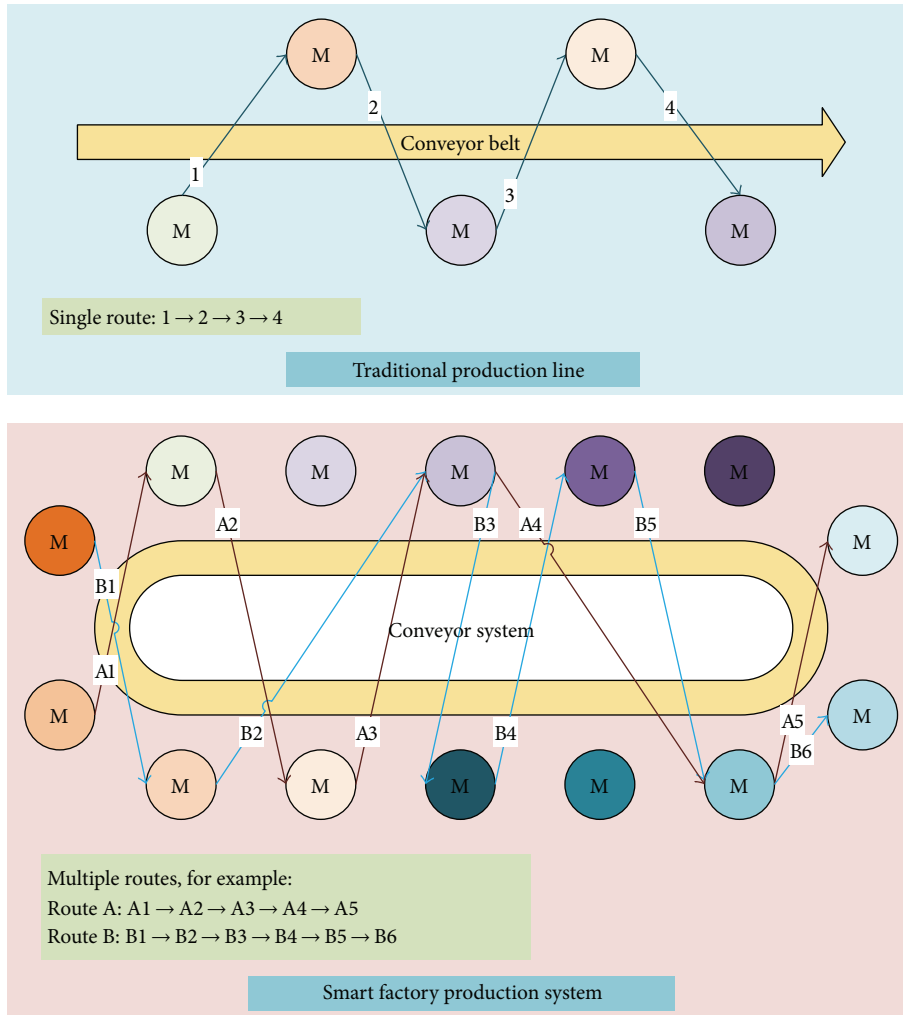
M

M

2

4

Conveyor belt

1

3

M

M

M

Single route: 1 → 2 → 3 → 4

Traditional production line

M

M

M

M

M

M

A2

B3

A4

B5

M

B1

Conveyor system

A1

M

B2

A3

B4

A5

M

B6

M

M

M

M

M

Multiple routes, for example:
Route A: A1 → A2 → A3 → A4 → A5
Route B: B1 → B2 → B3 → B4 → B5 → B6

Smart factory production system